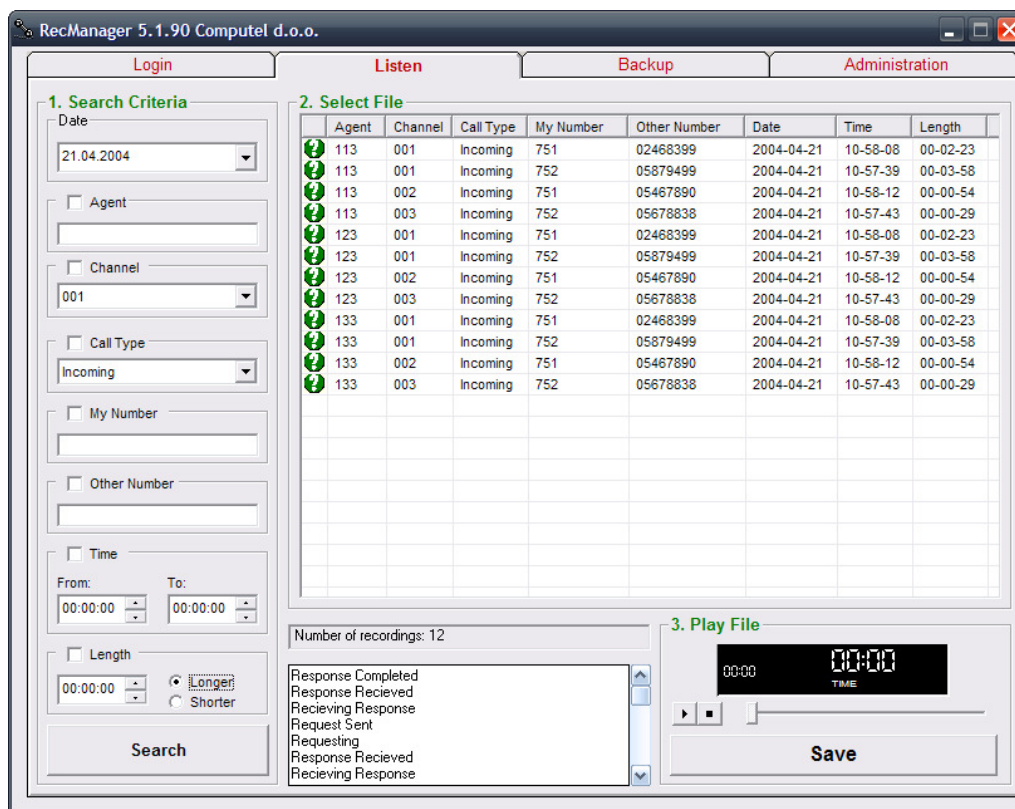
RecManager 5.1.90 Computel d.o.o.

Login | Listen | Backup | Administration

1. Search Criteria

Date
21.04.2004

Agent

Channel
001

Call Type
Incoming

My Number

Other Number

Time
From: 00:00:00
To: 00:00:00

Length
00:00:00
Longer
Shorter

Search

2. Select File

| Agent | Channel | Call Type | My Number | Other Number | Date | Time | Length |
|---|---|---|---|---|---|---|---|
| 113 | 001 | Incoming | 751 | 02468399 | 2004-04-21 | 10-58-08 | 00-02-23 |
| 113 | 001 | Incoming | 752 | 05879499 | 2004-04-21 | 10-57-39 | 00-03-58 |
| 113 | 002 | Incoming | 751 | 05467890 | 2004-04-21 | 10-58-12 | 00-00-54 |
| 113 | 003 | Incoming | 752 | 05678838 | 2004-04-21 | 10-57-43 | 00-00-29 |
| 123 | 001 | Incoming | 751 | 02468399 | 2004-04-21 | 10-58-08 | 00-02-23 |
| 123 | 001 | Incoming | 752 | 05879499 | 2004-04-21 | 10-57-39 | 00-03-58 |
| 123 | 002 | Incoming | 751 | 05467890 | 2004-04-21 | 10-58-12 | 00-00-54 |
| 123 | 003 | Incoming | 752 | 05678838 | 2004-04-21 | 10-57-43 | 00-00-29 |
| 133 | 001 | Incoming | 751 | 02468399 | 2004-04-21 | 10-58-08 | 00-02-23 |
| 133 | 001 | Incoming | 752 | 05879499 | 2004-04-21 | 10-57-39 | 00-03-58 |
| 133 | 002 | Incoming | 751 | 05467890 | 2004-04-21 | 10-58-12 | 00-00-54 |
| 133 | 003 | Incoming | 752 | 05678838 | 2004-04-21 | 10-57-43 | 00-00-29 |

Number of recordings: 12

Response Completed
Response Recieved
Recieving Response
Request Sent
Requesting
Response Recieved
Recieving Response

3. Play File
00:00
00:00
TIME

Save